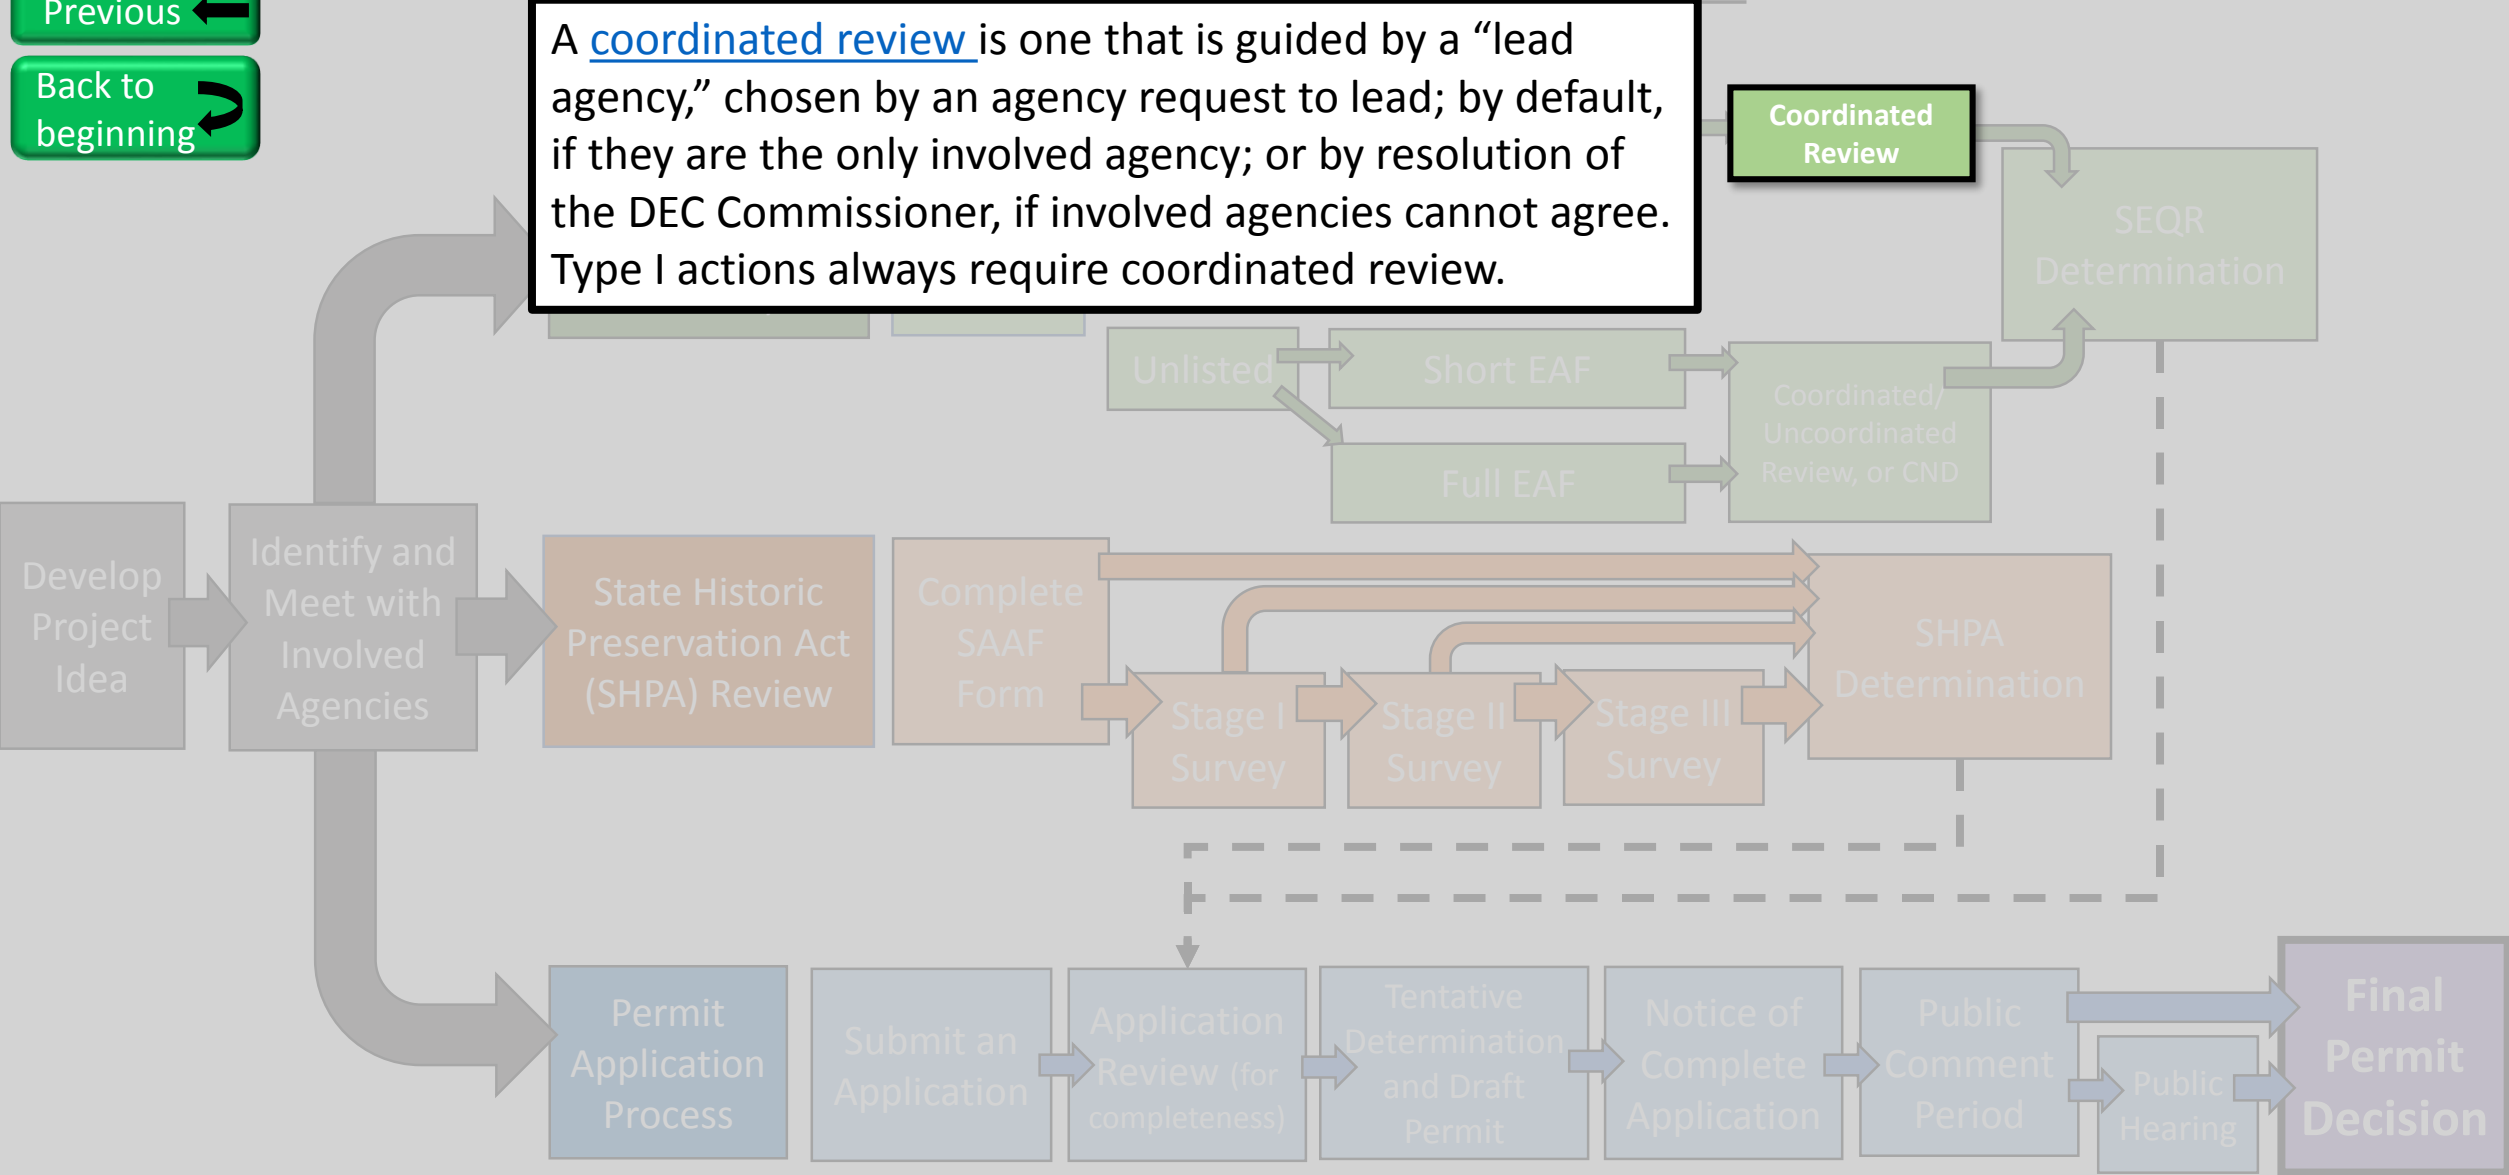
Previous

Back to beginning

A coordinated review is one that is guided by a “lead agency,” chosen by an agency request to lead; by default, if they are the only involved agency; or by resolution of the DEC Commissioner, if involved agencies cannot agree. Type I actions always require coordinated review.

Coordinated Review

SEQR Determination

Unlisted

Short EAF

Full EAF

Coordinated/ Uncoordinated Review, or CND

Develop Project Idea

Identify and Meet with Involved Agencies

State Historic Preservation Act (SHPA) Review

Complete SAAF Form

Stage I Survey

Stage II Survey

Stage III Survey

SHPA Determination

Permit Application Process

Submit an Application

Application Review (for completeness)

Tentative Determination and Draft Permit

Notice of Complete Application

Public Comment Period

Public Hearing

Final Permit Decision